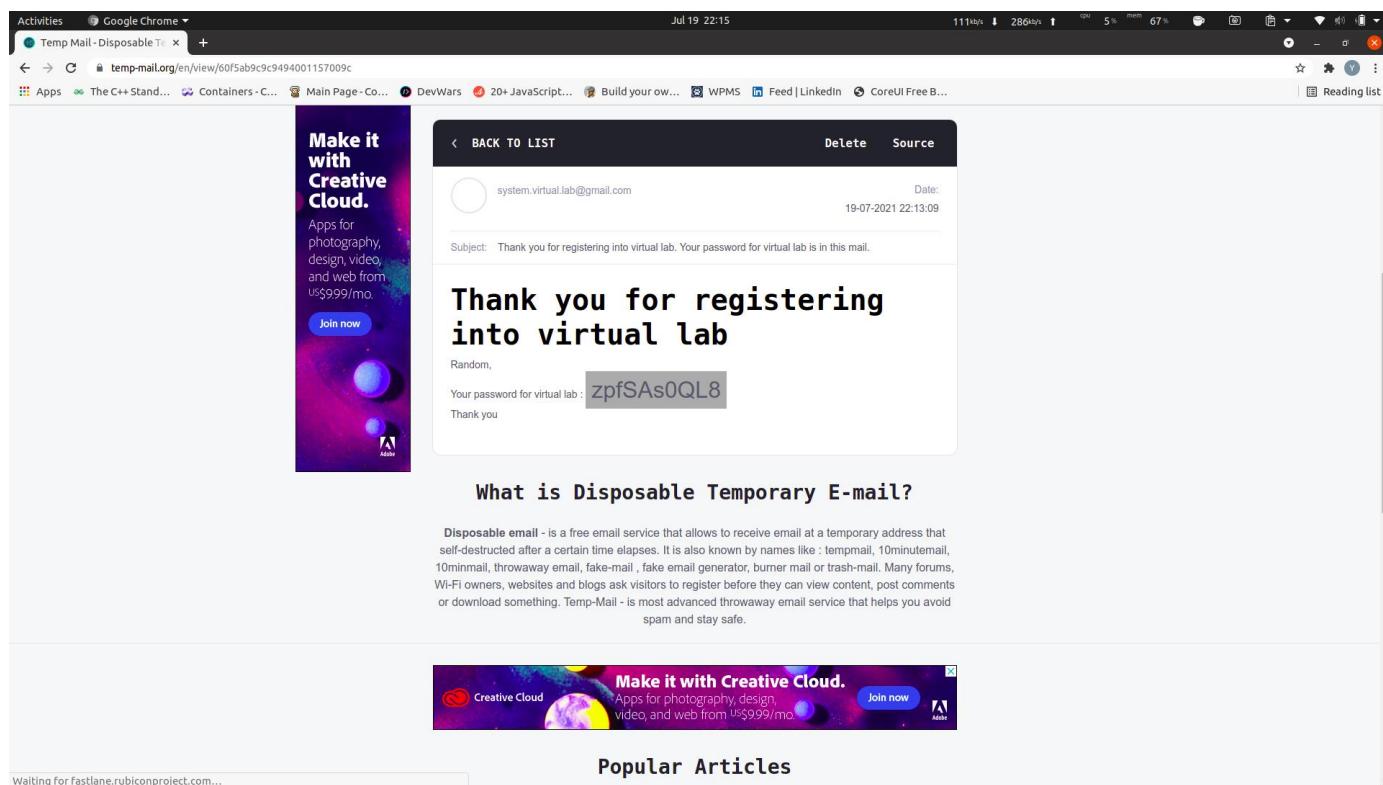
Activities Google Chrome ▾ Jul 19 22:15 111kb/s 286kb/s cpu 5% mem 67%

Temp Mail - Disposable Te ×  +

temp-mail.org/en/view/60f5ab9c9c9494001157009c

Apps The C++ Stand... Containers - C... Main Page - Co... DevWars 20+ JavaScript... Build your ow... WPMS Feed | LinkedIn CoreUI Free B... Reading list

Make it with Creative Cloud. Apps for photography, design, video, and web from US$9.99/mo. Join now Adobe

< BACK TO LIST Delete Source

system.virtual.lab@gmail.com Date: 19-07-2021 22:13:09

Subject: Thank you for registering into virtual lab. Your password for virtual lab is in this mail.

Thank you for registering into virtual lab

Random,

Your password for virtual lab : zpfSAs0QL8

Thank you

What is Disposable Temporary E-mail?

**Disposable email** - is a free email service that allows to receive email at a temporary address that self-destructed after a certain time elapses. It is also known by names like : tempmail, 10minutemail, 10minmail, throwaway email, fake-mail , fake email generator, burner mail or trash-mail. Many forums, Wi-Fi owners, websites and blogs ask visitors to register before they can view content, post comments or download something. Temp-Mail - is most advanced throwaway email service that helps you avoid spam and stay safe.

Creative Cloud Make it with Creative Cloud. Apps for photography, design, video, and web from US$9.99/mo. Join now Adobe

Popular Articles

Waiting for fastlane.rubiconproject.com...